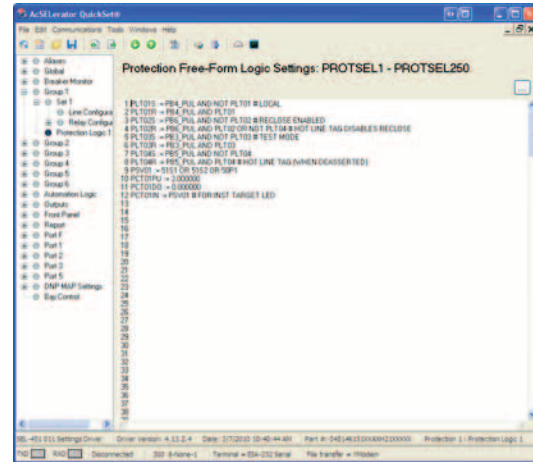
AcSELerator QuickSet®

File Edit Communications Tools Windows Help

Aliases
Global
Breaker Monitor
Group 1
Set 1
Line Configura
Relay Configur
Protection Logic 1
Group 2
Group 3
Group 4
Group 5
Group 6
Automation Logic
Outputs
Front Panel
Report
Port F
Port 1
Port 2
Port 3
Port 5
DNP MAP Settings
Bay Control

Protection Free-Form Logic Settings: PROTSEL1 - PROTSEL250

1 PLT01S := PB4_PUL AND NOT PLT01 # LOCAL
2 PLT01R := PB4_PUL AND PLT01
3 PLT02S := PB6_PUL AND NOT PLT02 # RECLOSE ENABLED
4 PLT02R := PB6_PUL AND PLT02 OR NOT PLT04 # HOT LINE TAG DISABLES RECLOSE
5 PLT03S := PB3_PUL AND NOT PLT03 # TEST MODE
6 PLT03R := PB3_PUL AND PLT03
7 PLT04S := PB5_PUL AND NOT PLT04
8 PLT04R := PB5_PUL AND PLT04 # HOT LINE TAG (WHEN DEASSERTED)
9 PSV01 := 51S1 OR 51S2 OR 50P1
10 PCT01PU := 2.000000
11 PCT01DO := 0.000000
12 PCT01IN := PSV01 # FOR INST TARGET LED
13
14
15
16
17
18
19
20
21
22
23
24
25
26
27
28
29
30
31
32
33
34
35
36
37
38

SEL-451 011 Settings Driver Driver Version: 4.13.2.4 Date: 3/7/2010 10:40:44 AM Part #: 0451461S1000H2100000 Protection 1 : Protection Logic 1

TXD RXD Disconnected 300 8-None-1 Terminal = EIA-232 Serial File transfer = YModem